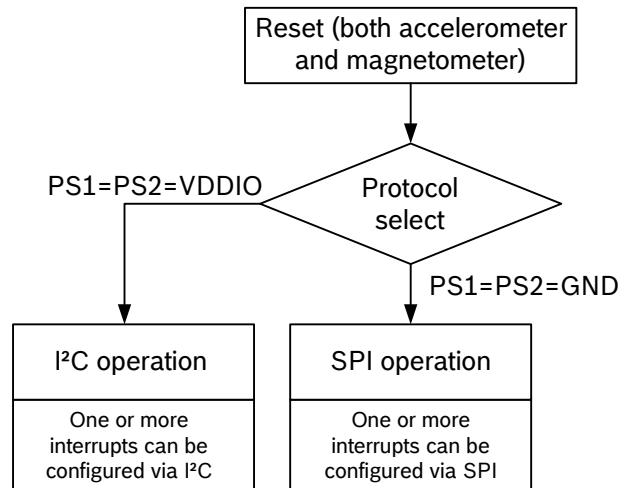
Reset (both accelerometer and magnetometer)

Protocol select

PS1=PS2=VDDIO

PS1=PS2=GND

I²C operation

One or more interrupts can be configured via I²C

SPI operation

One or more interrupts can be configured via SPI